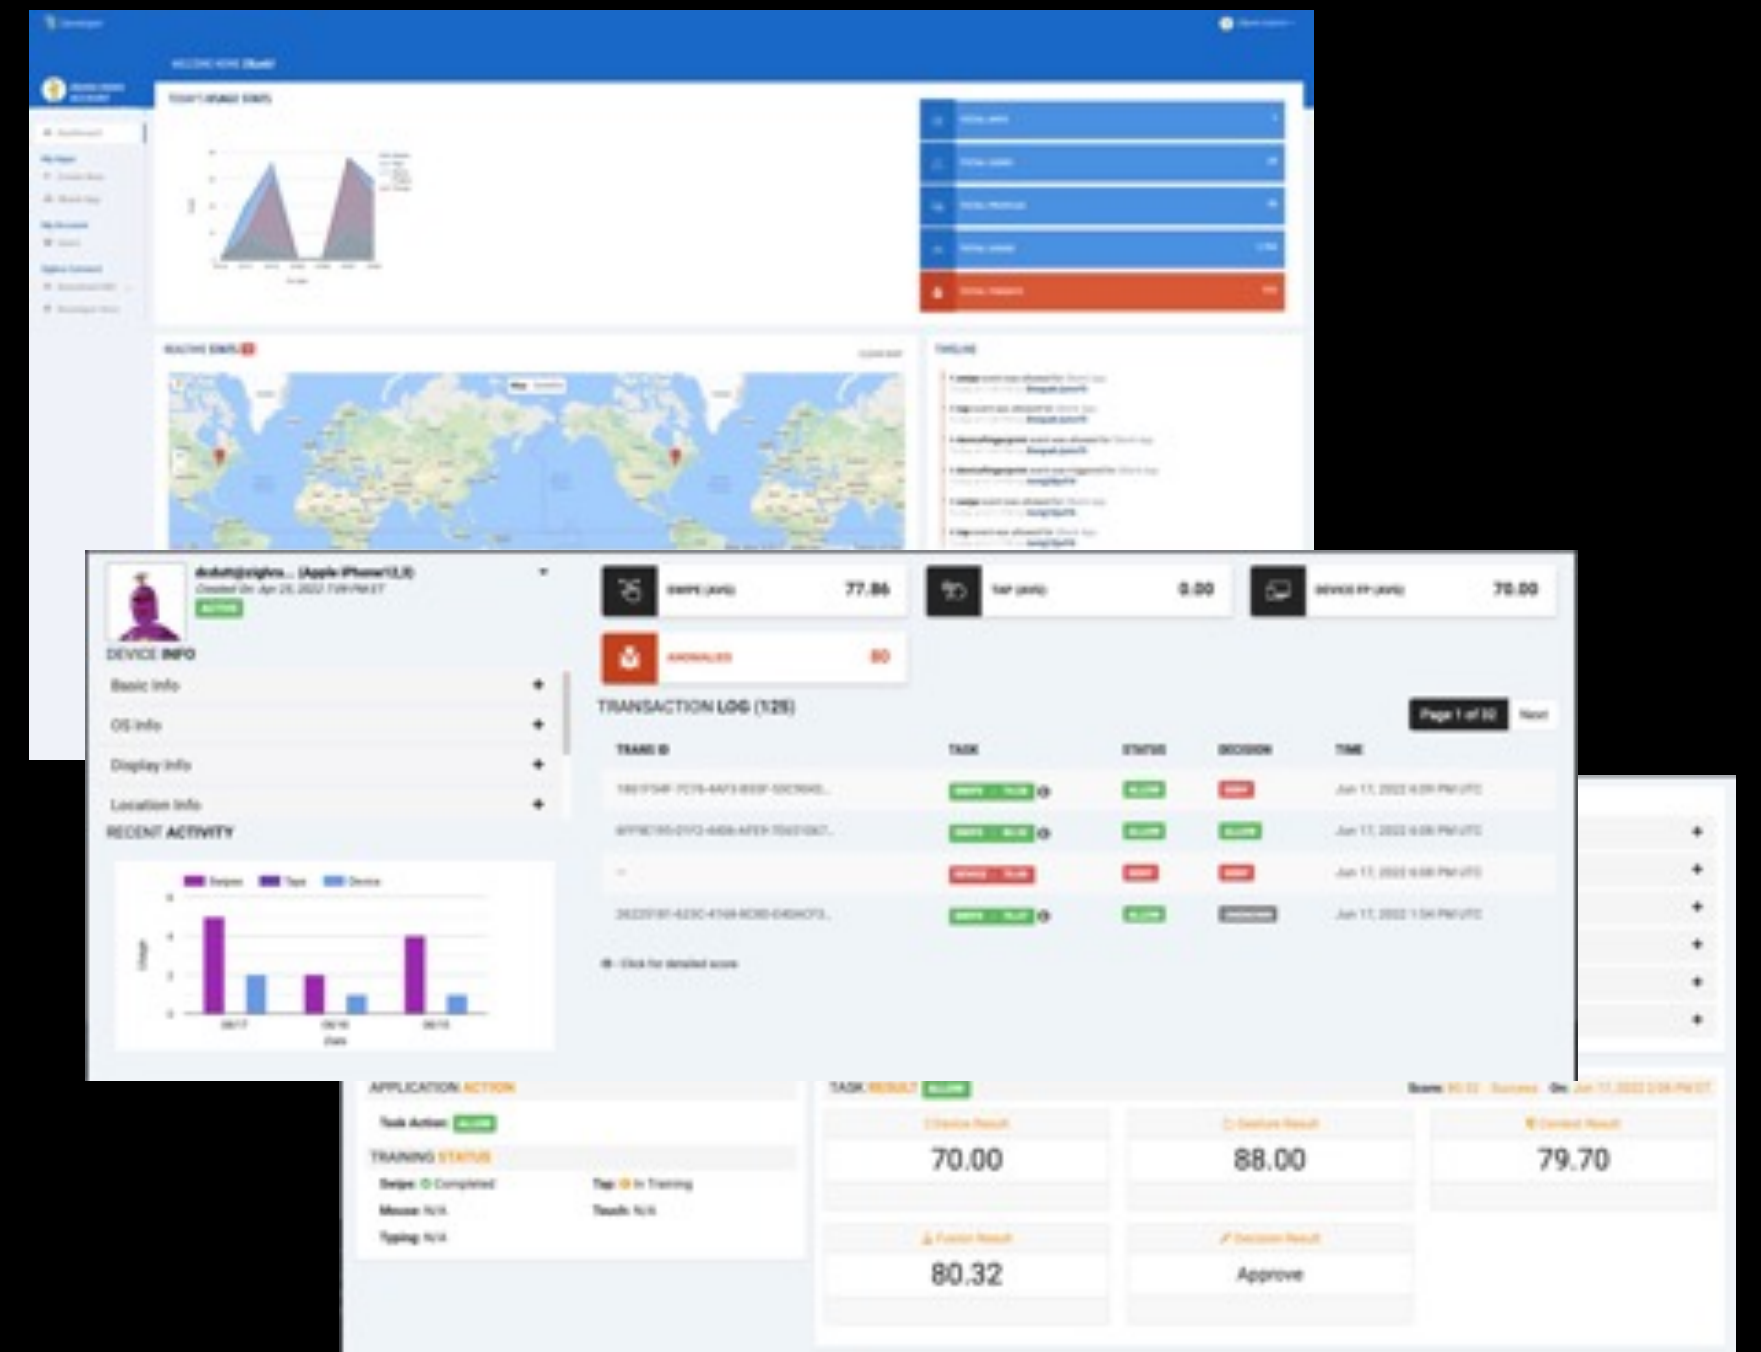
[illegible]

DEVICE INFO

Basic Info +

OS Info +

Display Info +

Location Info +

RECENT ACTIVITY

Swipes Taps Device

6
4
2
0

Usage

Date

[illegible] 77.86

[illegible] 0.00

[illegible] 70.00

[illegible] 80

TRANSACTION LOG (125)

Page 1 of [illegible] Next

| TRANS ID | TASK | STATUS | DECISION | TIME |
|---|---|---|---|---|
| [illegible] | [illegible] | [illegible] | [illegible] | Jun 17, 2022 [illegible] |
| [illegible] | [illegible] | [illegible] | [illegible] | Jun 17, 2022 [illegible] |
| -- | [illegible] | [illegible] | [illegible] | Jun 17, 2022 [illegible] |
| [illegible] | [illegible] | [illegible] | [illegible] | Jun 17, 2022 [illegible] |

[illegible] Click for detailed score

APPLICATION ACTION

Task Action: ALLOW

TRAINING STATUS

Swipe: Completed

Tap: In Training

Mouse: N/A

Touch: N/A

Typing: N/A

TASK RESULT ALLOW

Score: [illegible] On: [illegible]

Device Result
70.00

Gesture Result
88.00

Context Result
79.70

Fusion Result
80.32

Decision Result
Approve